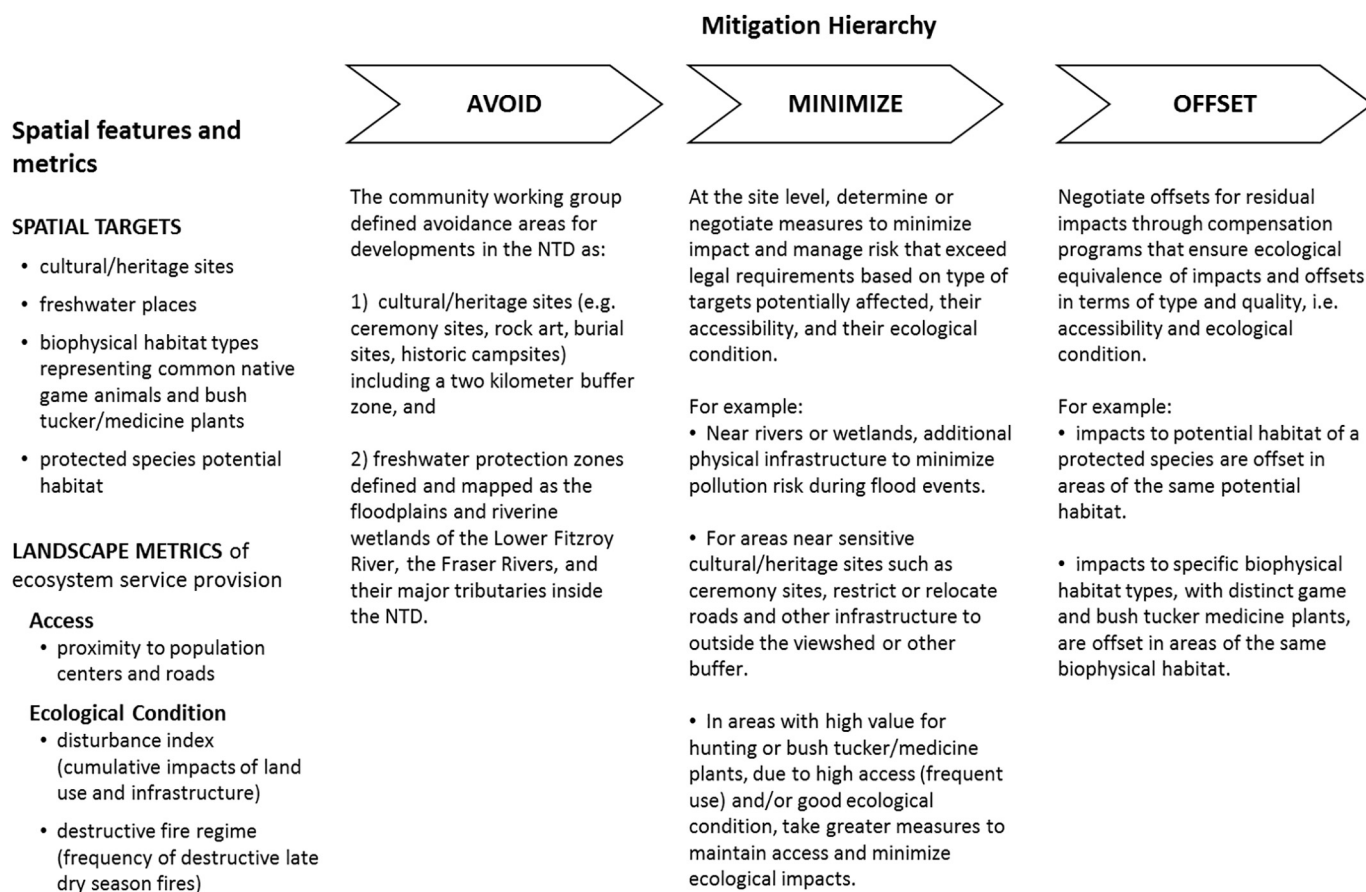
Mitigation Hierarchy

Spatial features and metrics

SPATIAL TARGETS
• cultural/heritage sites
• freshwater places
• biophysical habitat types representing common native game animals and bush tucker/medicine plants
• protected species potential habitat

LANDSCAPE METRICS of ecosystem service provision

Access
• proximity to population centers and roads

Ecological Condition
• disturbance index (cumulative impacts of land use and infrastructure)
• destructive fire regime (frequency of destructive late dry season fires)

AVOID

The community working group defined avoidance areas for developments in the NTD as:

1) cultural/heritage sites (e.g. ceremony sites, rock art, burial sites, historic campsites) including a two kilometer buffer zone, and

2) freshwater protection zones defined and mapped as the floodplains and riverine wetlands of the Lower Fitzroy River, the Fraser Rivers, and their major tributaries inside the NTD.

MINIMIZE

At the site level, determine or negotiate measures to minimize impact and manage risk that exceed legal requirements based on type of targets potentially affected, their accessibility, and their ecological condition.

For example:
• Near rivers or wetlands, additional physical infrastructure to minimize pollution risk during flood events.

• For areas near sensitive cultural/heritage sites such as ceremony sites, restrict or relocate roads and other infrastructure to outside the viewshed or other buffer.

• In areas with high value for hunting or bush tucker/medicine plants, due to high access (frequent use) and/or good ecological condition, take greater measures to maintain access and minimize ecological impacts.

OFFSET

Negotiate offsets for residual impacts through compensation programs that ensure ecological equivalence of impacts and offsets in terms of type and quality, i.e. accessibility and ecological condition.

For example:
• impacts to potential habitat of a protected species are offset in areas of the same potential habitat.

• impacts to specific biophysical habitat types, with distinct game and bush tucker medicine plants, are offset in areas of the same biophysical habitat.